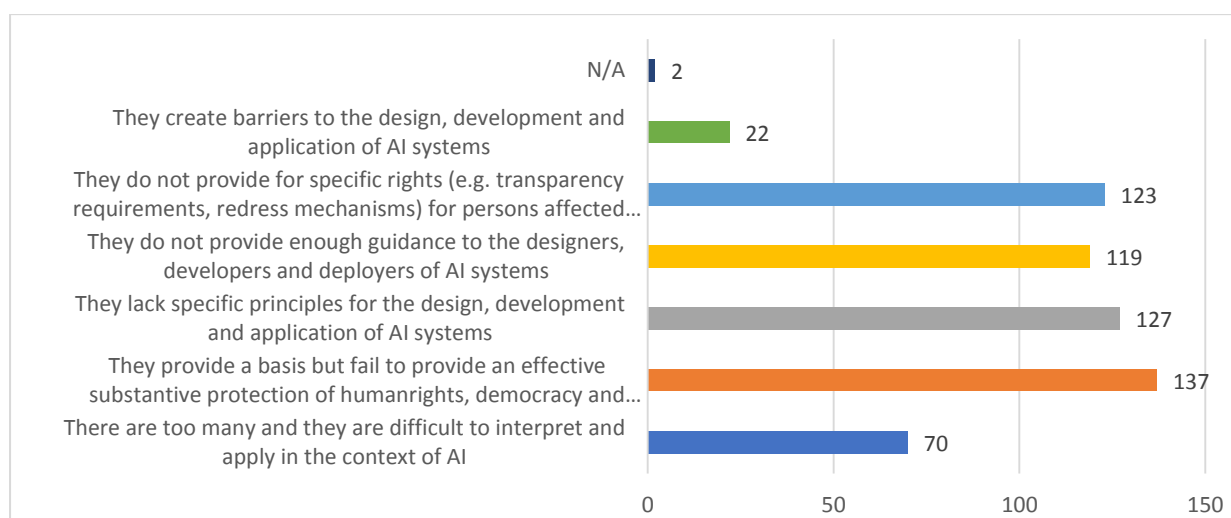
N/A 2

They create barriers to the design, development and application of AI systems 22

They do not provide for specific rights (e.g. transparency requirements, redress mechanisms) for persons affected… 123

They do not provide enough guidance to the designers, developers and deployers of AI systems 119

They lack specific principles for the design, development and application of AI systems 127

They provide a basis but fail to provide an effective substantive protection of humanrights, democracy and… 137

There are too many and they are difficult to interpret and apply in the context of AI 70

0 50 100 150